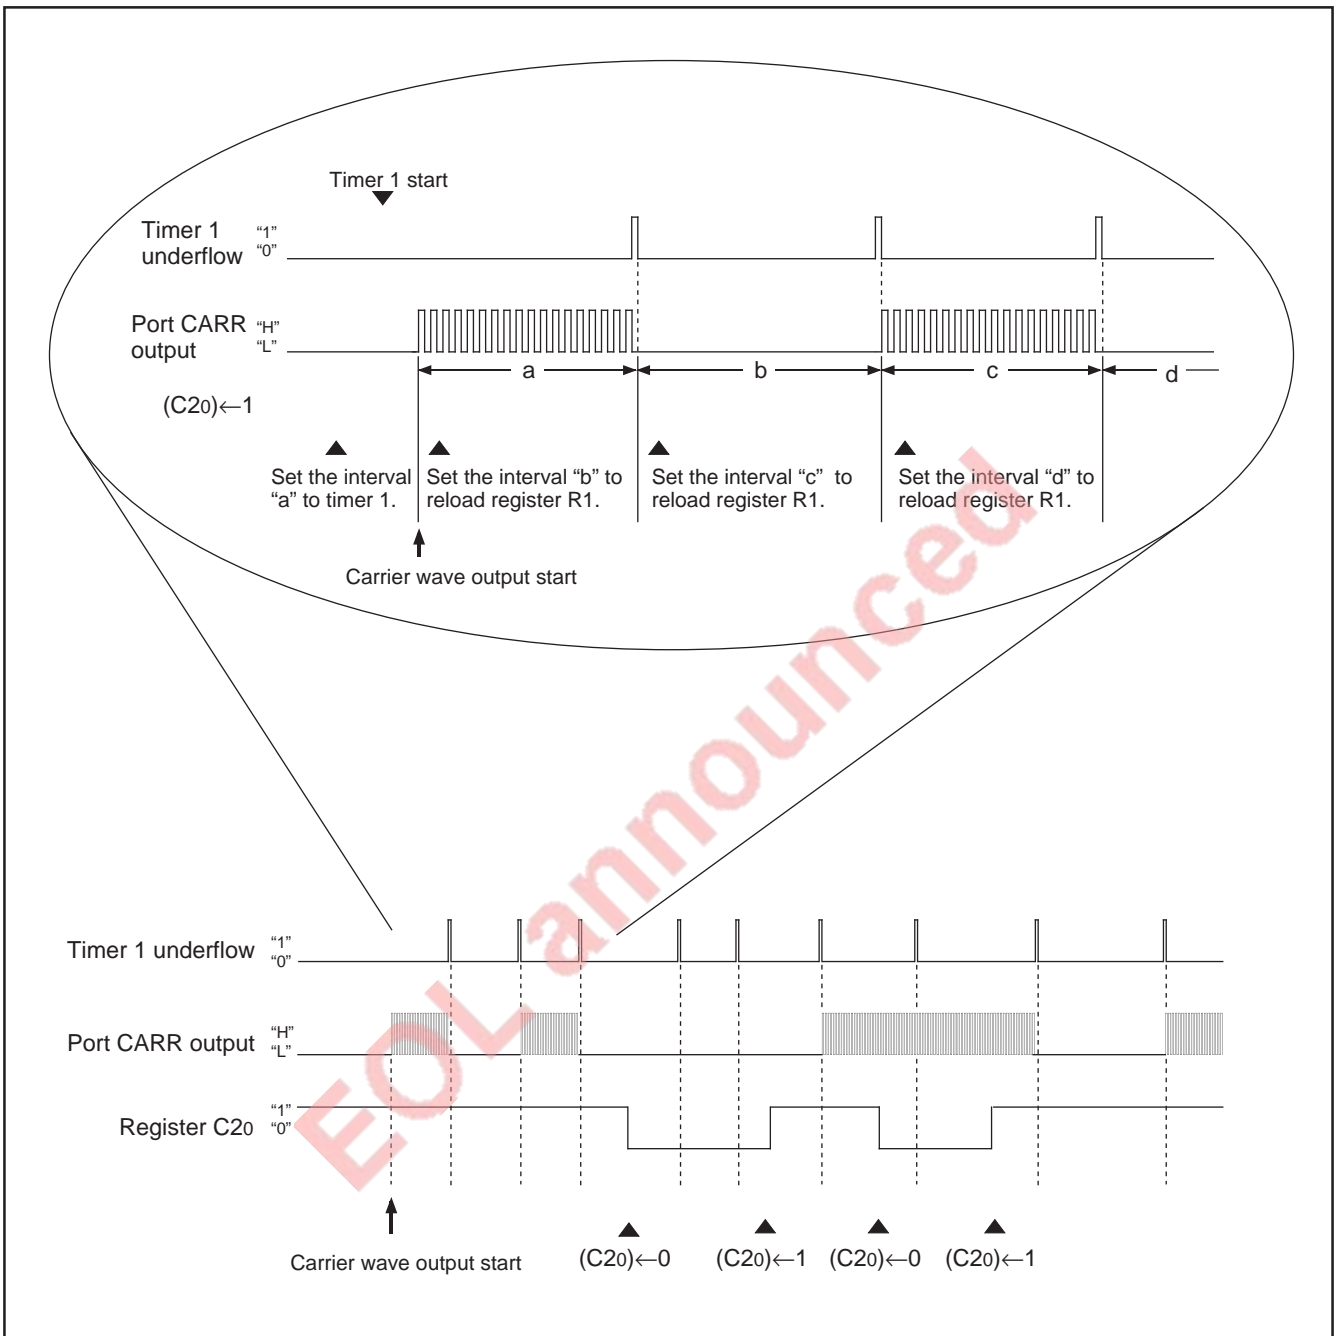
Timer 1 start

Timer 1 underflow "1" "0"

Port CARR output "H" "L"

a

b

c

d

$(C2_0) \leftarrow 1$

Set the interval "a" to timer 1.

Set the interval "b" to reload register R1.

Set the interval "c" to reload register R1.

Set the interval "d" to reload register R1.

Carrier wave output start

Timer 1 underflow "1" "0"

Port CARR output "H" "L"

Register $C2_0$ "1" "0"

Carrier wave output start

$(C2_0) \leftarrow 0$

$(C2_0) \leftarrow 1$

$(C2_0) \leftarrow 0$

$(C2_0) \leftarrow 1$

EOL announced